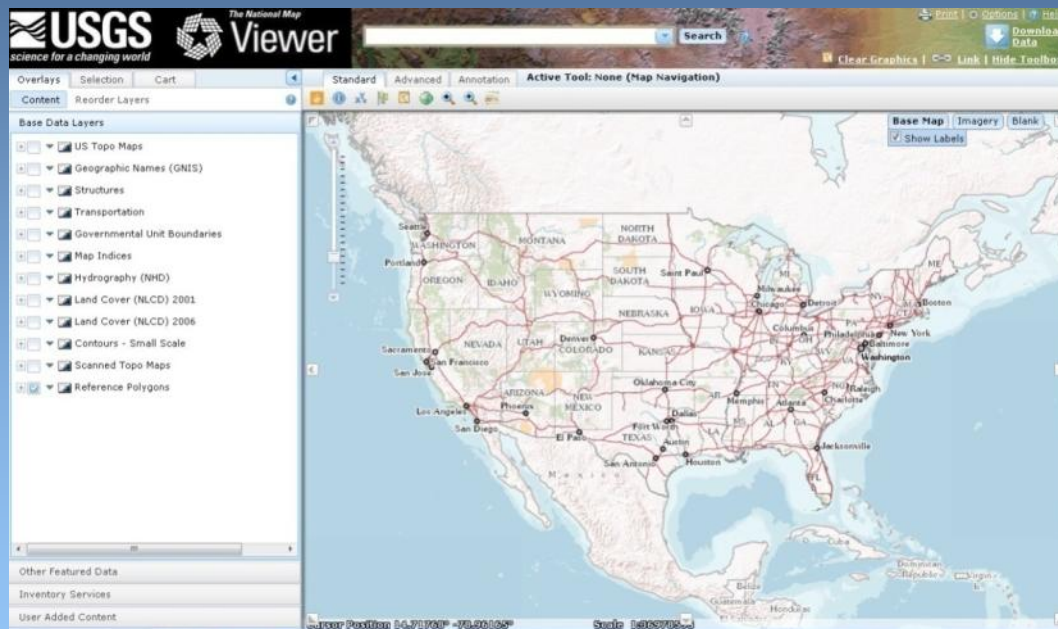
USGS science for a changing world

The National Map Viewer

Search

Print | Options | He

Download Data

Clear Graphics | Link | Hide Toolbo

Overlays | Selection | Cart

Content | Reorder Layers

Base Data Layers

US Topo Maps
Geographic Names (GNIS)
Structures
Transportation
Governmental Unit Boundaries
Map Indices
Hydrography (NHD)
Land Cover (NLCD) 2001
Land Cover (NLCD) 2006
Contours - Small Scale
Scanned Topo Maps
Reference Polygons

Other Featured Data
Inventory Services
User Added Content

Standard | Advanced | Annotation | Active Tool: None (Map Navigation)

Base Map | Imagery | Blank

Show Labels

Seattle
WASHINGTON
Portland
MONTANA
NORTH DAKOTA
OREGON
IDAHO
SOUTH DAKOTA
Saint Paul
WYOMING
NEBRASKA
IOWA
Milwaukee
Chicago
Detroit
Boston
ME
New York
Philadelphia
Baltimore
Washington
Columbus
Sacramento
San Francisco
San Jose
NEVADA
UTAH
Denver
COLORADO
KANSAS
Oklahoma City
ARIZONA
NEW MEXICO
Los Angeles
Phoenix
San Diego
El Paso
Dallas
Fort Worth
TEXAS
Austin
San Antonio
Houston
Memphis
Atlanta
Charlotte
Raleigh
Jacksonville
LA
FL
AL
IN
OH
Mexico
Belize
Guatemala
Honduras
Dominican Republic

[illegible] Position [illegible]
Scale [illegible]